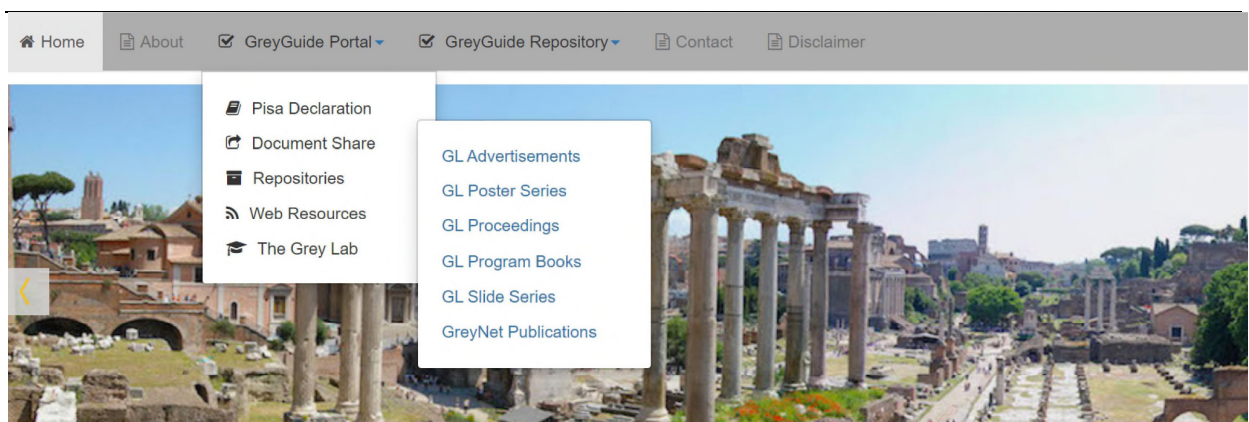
Home About GreyGuide Portal GreyGuide Repository Contact Disclaimer

Pisa Declaration
Document Share
Repositories
Web Resources
The Grey Lab

GL Advertisements
GL Poster Series
GL Proceedings
GL Program Books
GL Slide Series
GreyNet Publications